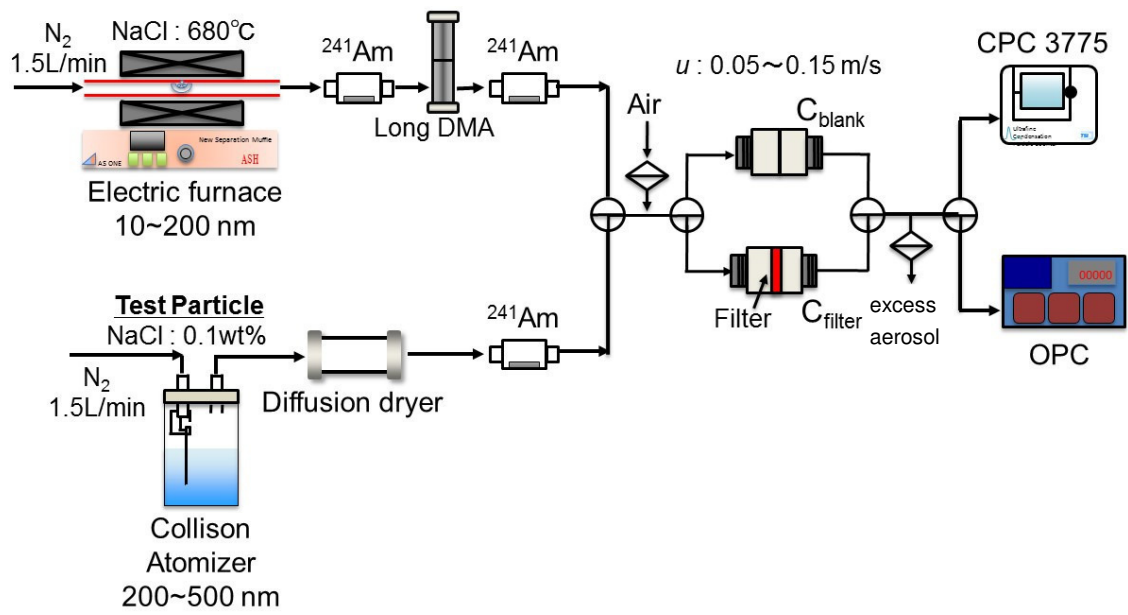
$N_2$
1.5L/min

NaCl : 680℃

New Separation Muffle
ASH
AS ONE

Electric furnace
10~200 nm

$^{241}$Am

Long DMA

$^{241}$Am

$u$ : 0.05～0.15 m/s

Air

$C_{blank}$

Filter

$C_{filter}$

excess aerosol

CPC 3775

Ultrafine Condensation

OPC

00000

Test Particle
NaCl : 0.1wt%

$N_2$
1.5L/min

Diffusion dryer

$^{241}$Am

Collison
Atomizer
200~500 nm